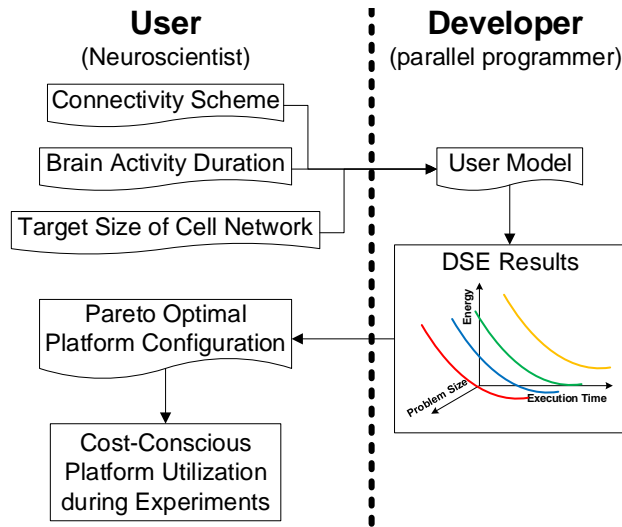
User
(Neuroscientist)

Developer
(parallel programmer)

Connectivity Scheme

Brain Activity Duration

Target Size of Cell Network

User Model

DSE Results

Energy

Problem Size

Execution Time

Pareto Optimal Platform Configuration

Cost-Conscious Platform Utilization during Experiments